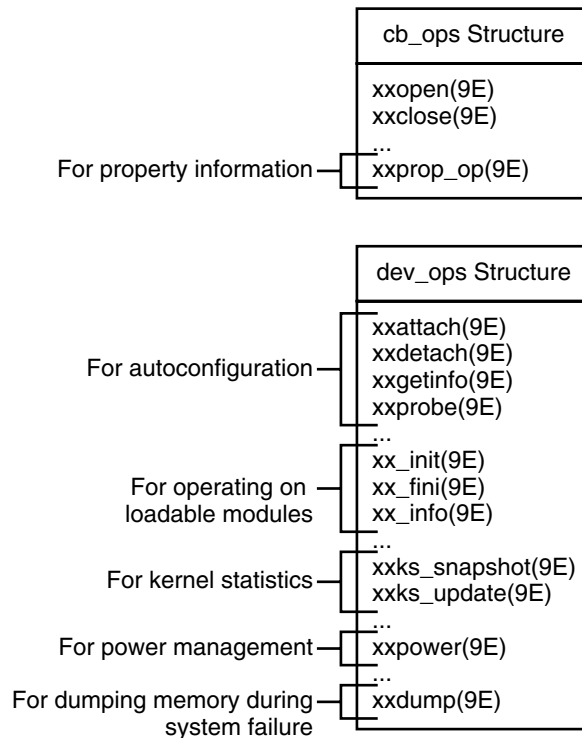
cb_ops Structure

xxopen(9E)
xxclose(9E)
...
xxprop_op(9E)

For property information

dev_ops Structure

xxattach(9E)
xxdetach(9E)
xxgetinfo(9E)
xxprobe(9E)
...

For autoconfiguration

xx_init(9E)
xx_fini(9E)
xx_info(9E)
...

For operating on loadable modules

xxks_snapshot(9E)
xxks_update(9E)
...

For kernel statistics

xxpower(9E)
...

For power management

xxdump(9E)

For dumping memory during system failure